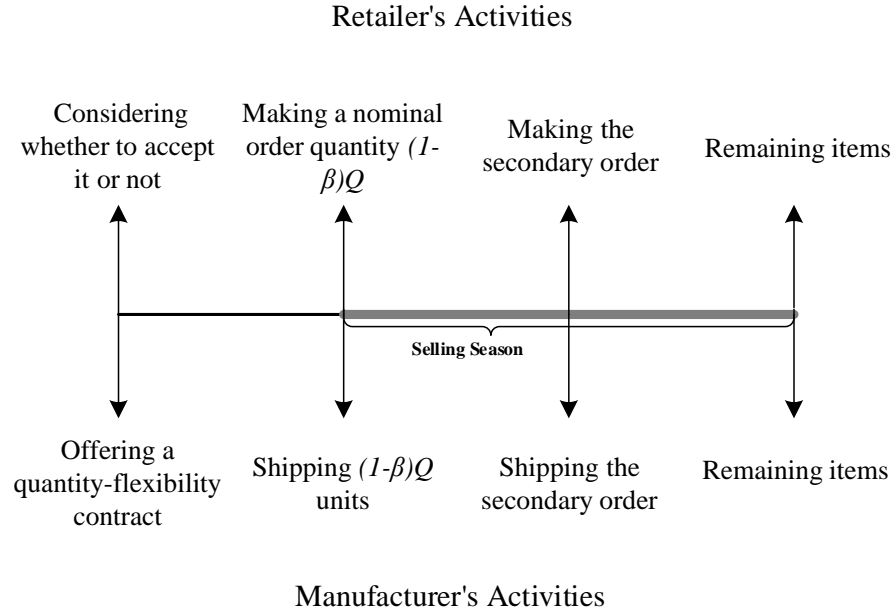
Retailer's Activities

Considering whether to accept it or not

Making a nominal order quantity $(1-\beta)Q$

Making the secondary order

Remaining items

Selling Season

Offering a quantity-flexibility contract

Shipping $(1-\beta)Q$ units

Shipping the secondary order

Remaining items

Manufacturer's Activities